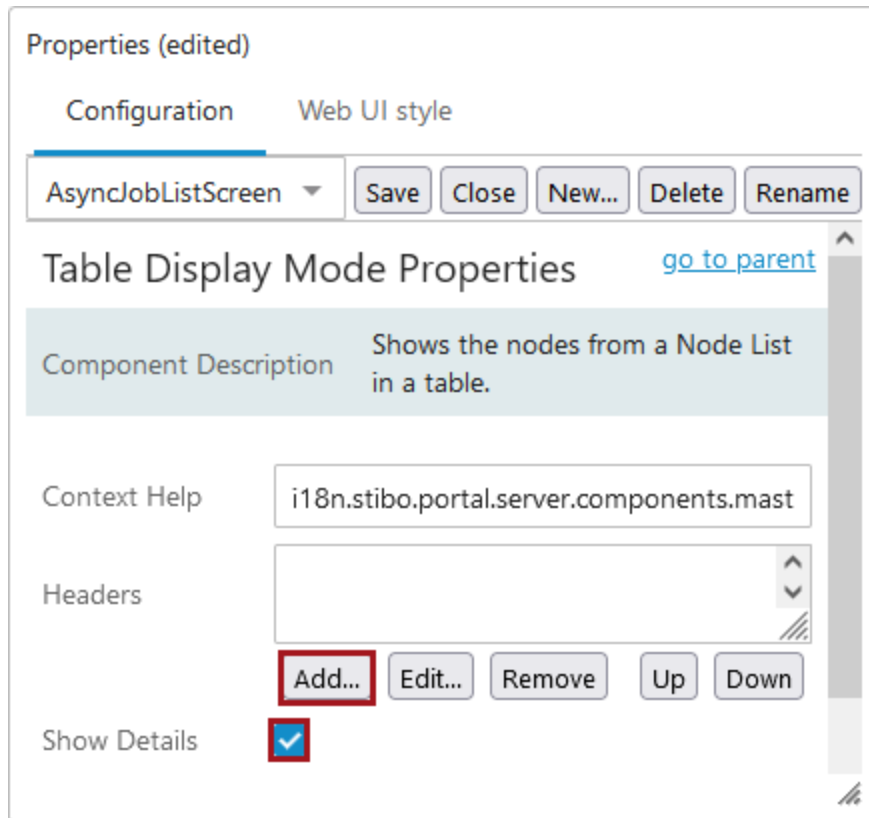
Properties (edited)

Configuration

Web UI style

AsyncJobListScreen

Save

Close

New...

Delete

Rename

Table Display Mode Properties

go to parent

Component Description

Shows the nodes from a Node List in a table.

Context Help

i18n.stibo.portal.server.components.mast

Headers

Add...

Edit...

Remove

Up

Down

Show Details